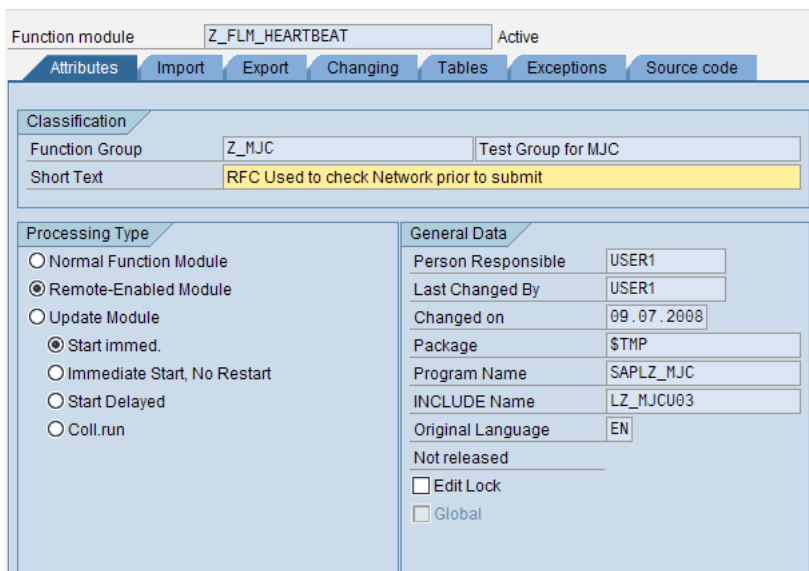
Function module Z_FLM_HEARTBEAT Active

Attributes | Import | Export | Changing | Tables | Exceptions | Source code

Classification

| Function Group | Z_MJC | Test Group for MJC |
|---|---|---|
| Short Text | RFC Used to check Network prior to submit | |

Processing Type

○ Normal Function Module
◉ Remote-Enabled Module
○ Update Module
◉ Start immed.
○ Immediate Start, No Restart
○ Start Delayed
○ Coll.run

General Data

| Person Responsible | USER1 |
|---|---|
| Last Changed By | USER1 |
| Changed on | 09.07.2008 |
| Package | $TMP |
| Program Name | SAPLZ_MJC |
| INCLUDE Name | LZ_MJCU03 |
| Original Language | EN |

Not released

☐ Edit Lock
☐ Global